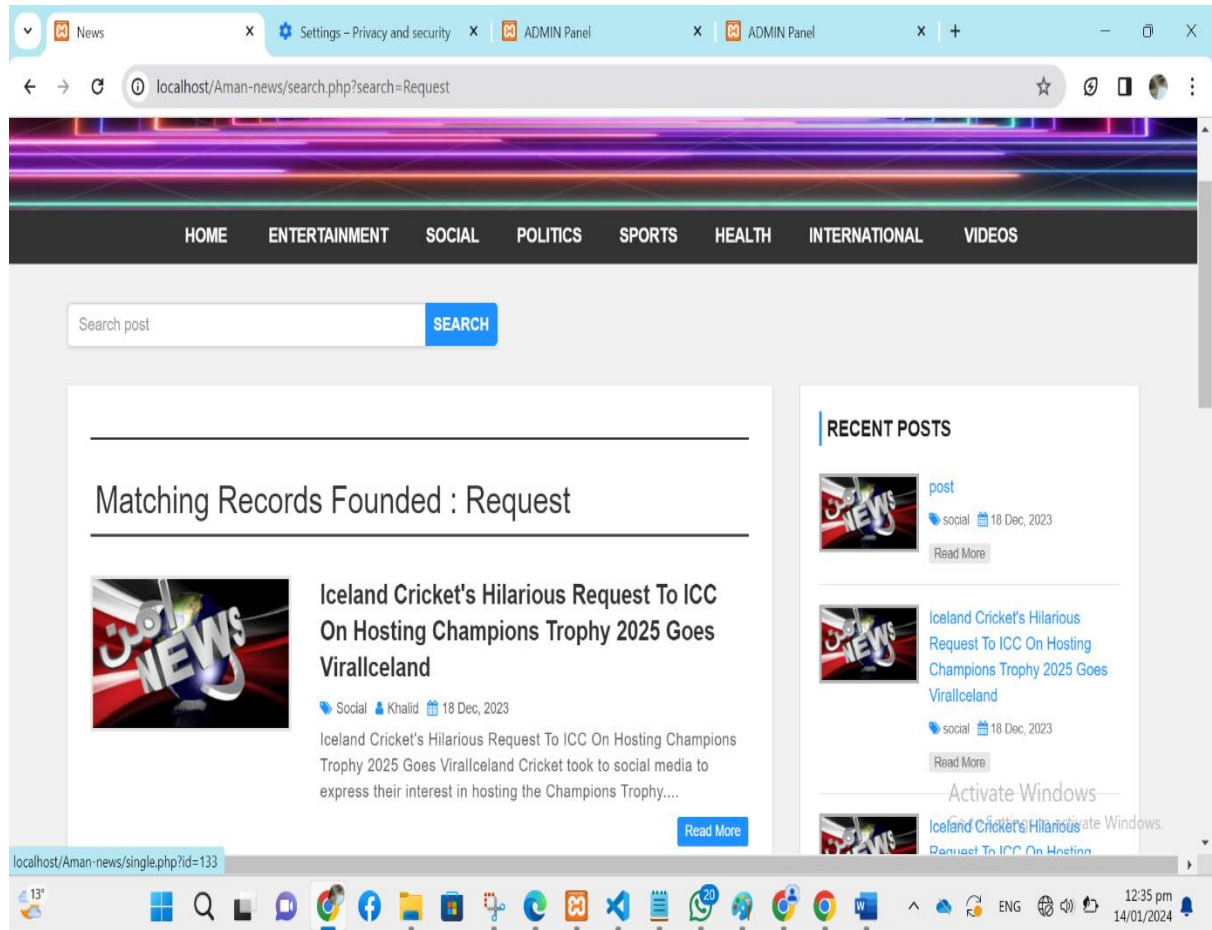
News ×
Settings – Privacy and security ×
ADMIN Panel ×
ADMIN Panel ×
+

localhost/Aman-news/search.php?search=Request

HOME ENTERTAINMENT SOCIAL POLITICS SPORTS HEALTH INTERNATIONAL VIDEOS

Search post
SEARCH

Matching Records Founded : Request

Iceland Cricket's Hilarious Request To ICC On Hosting Champions Trophy 2025 Goes ViralIceland

Social Khalid 18 Dec, 2023

Iceland Cricket's Hilarious Request To ICC On Hosting Champions Trophy 2025 Goes ViralIceland Cricket took to social media to express their interest in hosting the Champions Trophy....

Read More

RECENT POSTS

post
social 18 Dec, 2023
Read More

Iceland Cricket's Hilarious Request To ICC On Hosting Champions Trophy 2025 Goes ViralIceland
social 18 Dec, 2023
Read More

Activate Windows
Go to Settings to activate Windows.

Iceland Cricket's Hilarious Request To ICC On Hosting

localhost/Aman-news/single.php?id=133

13°
20
ENG
12:35 pm
14/01/2024